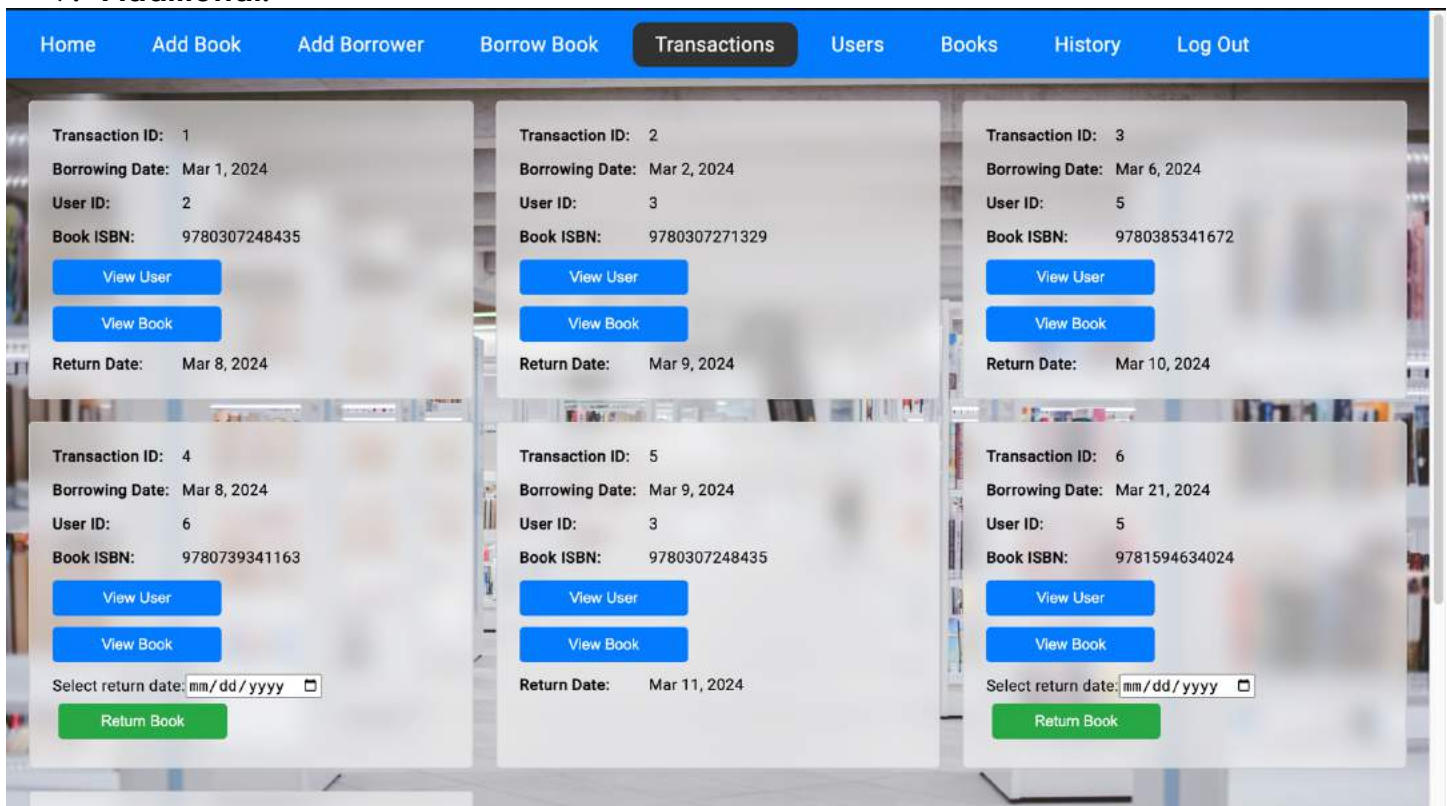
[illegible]

Home Add Book Add Borrower Borrow Book Transactions Users Books History Log Out

Transaction ID: 1
Borrowing Date: Mar 1, 2024
User ID: 2
Book ISBN: 9780307248435
View User
View Book
Return Date: Mar 8, 2024

Transaction ID: 2
Borrowing Date: Mar 2, 2024
User ID: 3
Book ISBN: 9780307271329
View User
View Book
Return Date: Mar 9, 2024

Transaction ID: 3
Borrowing Date: Mar 6, 2024
User ID: 5
Book ISBN: 9780385341672
View User
View Book
Return Date: Mar 10, 2024

Transaction ID: 4
Borrowing Date: Mar 8, 2024
User ID: 6
Book ISBN: 9780739341163
View User
View Book
Select return date: mm/dd/yyyy
Return Book

Transaction ID: 5
Borrowing Date: Mar 9, 2024
User ID: 3
Book ISBN: 9780307248435
View User
View Book
Return Date: Mar 11, 2024

Transaction ID: 6
Borrowing Date: Mar 21, 2024
User ID: 5
Book ISBN: 9781594634024
View User
View Book
Select return date: mm/dd/yyyy
Return Book